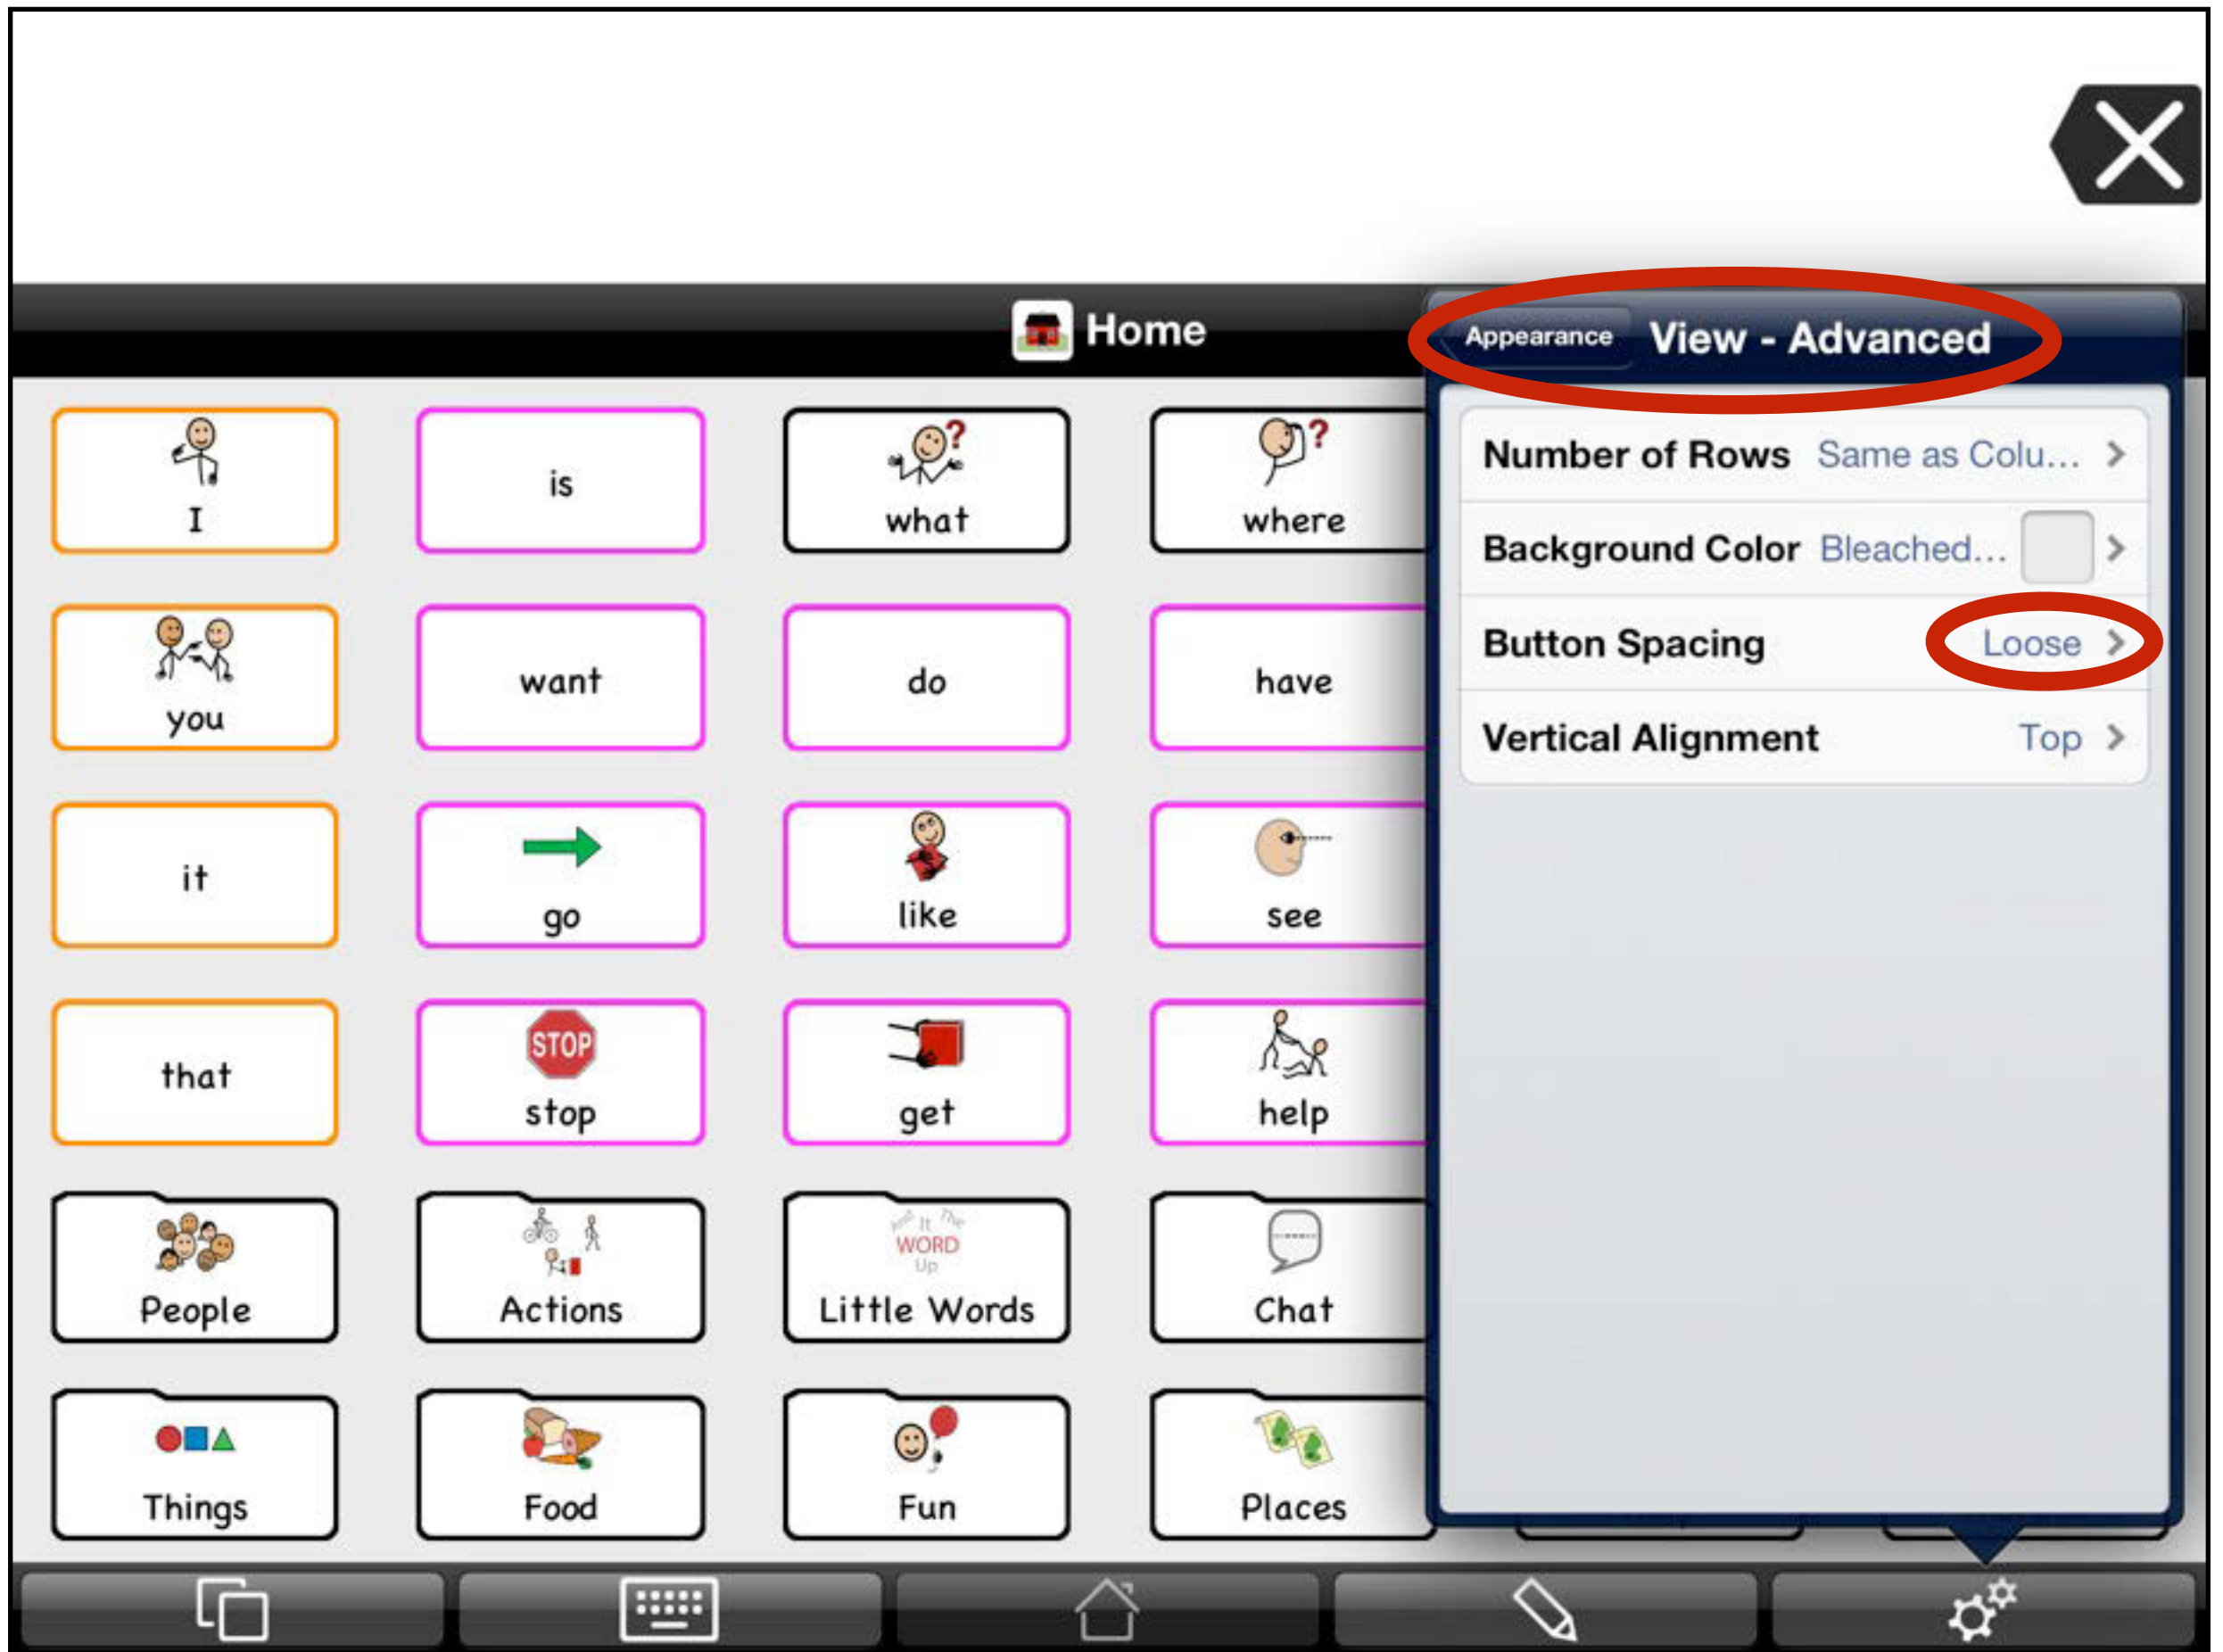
Home

| I | is | what | where |
|---|---|---|---|
| you | want | do | have |
| it | go | like | see |
| that | stop | get | help |
| People | Actions | Little Words | Chat |
| Things | Food | Fun | Places |

Appearance View - Advanced

Number of Rows Same as Colu...

Background Color Bleached...

Button Spacing Loose

Vertical Alignment Top

STOP

It The WORD Up